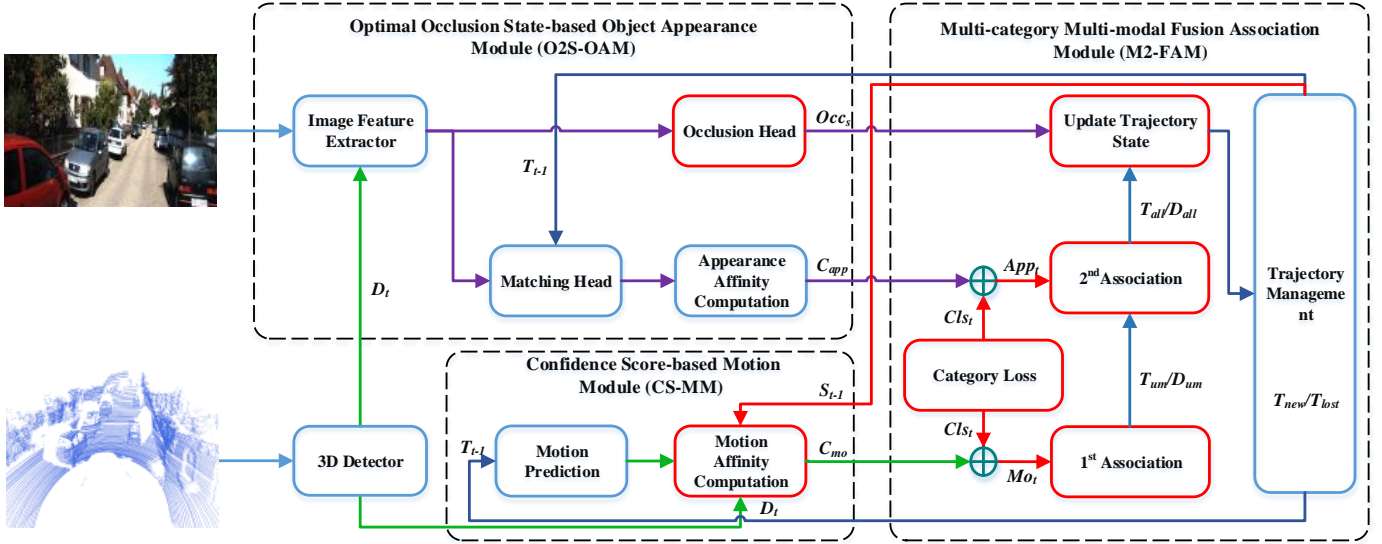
Optimal Occlusion State-based Object Appearance Module (O2S-OAM)

Multi-category Multi-modal Fusion Association Module (M2-FAM)

Image Feature Extractor

Occlusion Head

$Occ_s$

Update Trajectory State

$T_{t-1}$

$T_{all}/D_{all}$

Matching Head

Appearance Affinity Computation

$C_{app}$

$App_t$

2$^{nd}$Association

Trajectory Management

$D_t$

$Cls_t$

Confidence Score-based Motion Module (CS-MM)

Category Loss

$T_{um}/D_{um}$

$S_{t-1}$

$T_{new}/T_{lost}$

$Cls_t$

3D Detector

$T_{t-1}$

Motion Prediction

Motion Affinity Computation

$C_{mo}$

$Mo_t$

1$^{st}$ Association

$D_t$